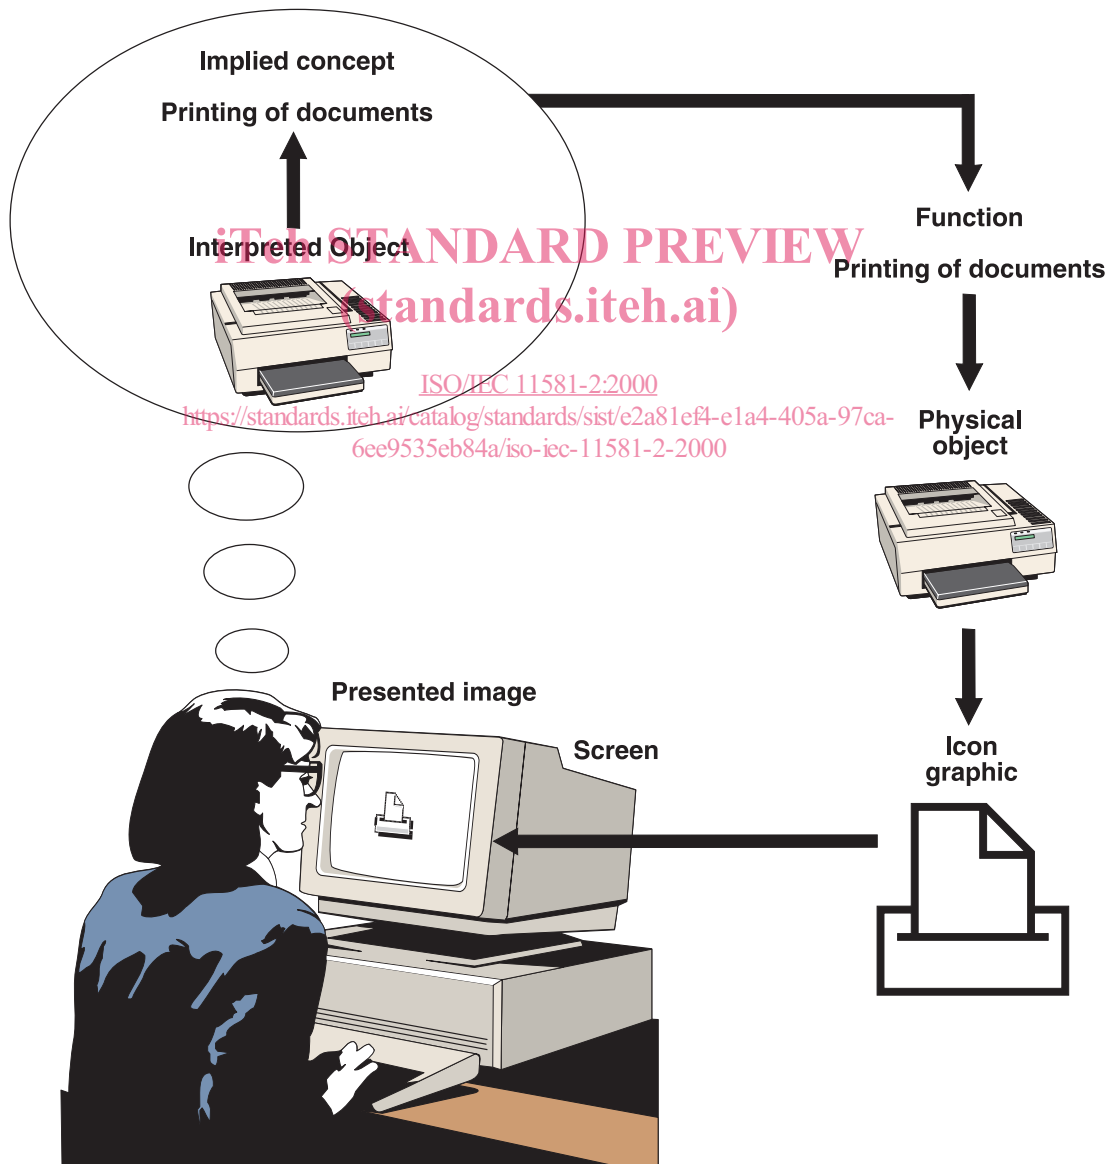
Implied concept

Printing of documents

Interpreted Object

iTeh STANDARD PREVIEW
(standards.iteh.ai)

ISO/IEC 11581-2:2000
https://standards.iteh.ai/catalog/standards/sist/e2a81ef4-e1a4-405a-97ca-6ee9535eb84a/iso-iec-11581-2-2000

Function

Printing of documents

Physical object

Icon graphic

Presented image

Screen